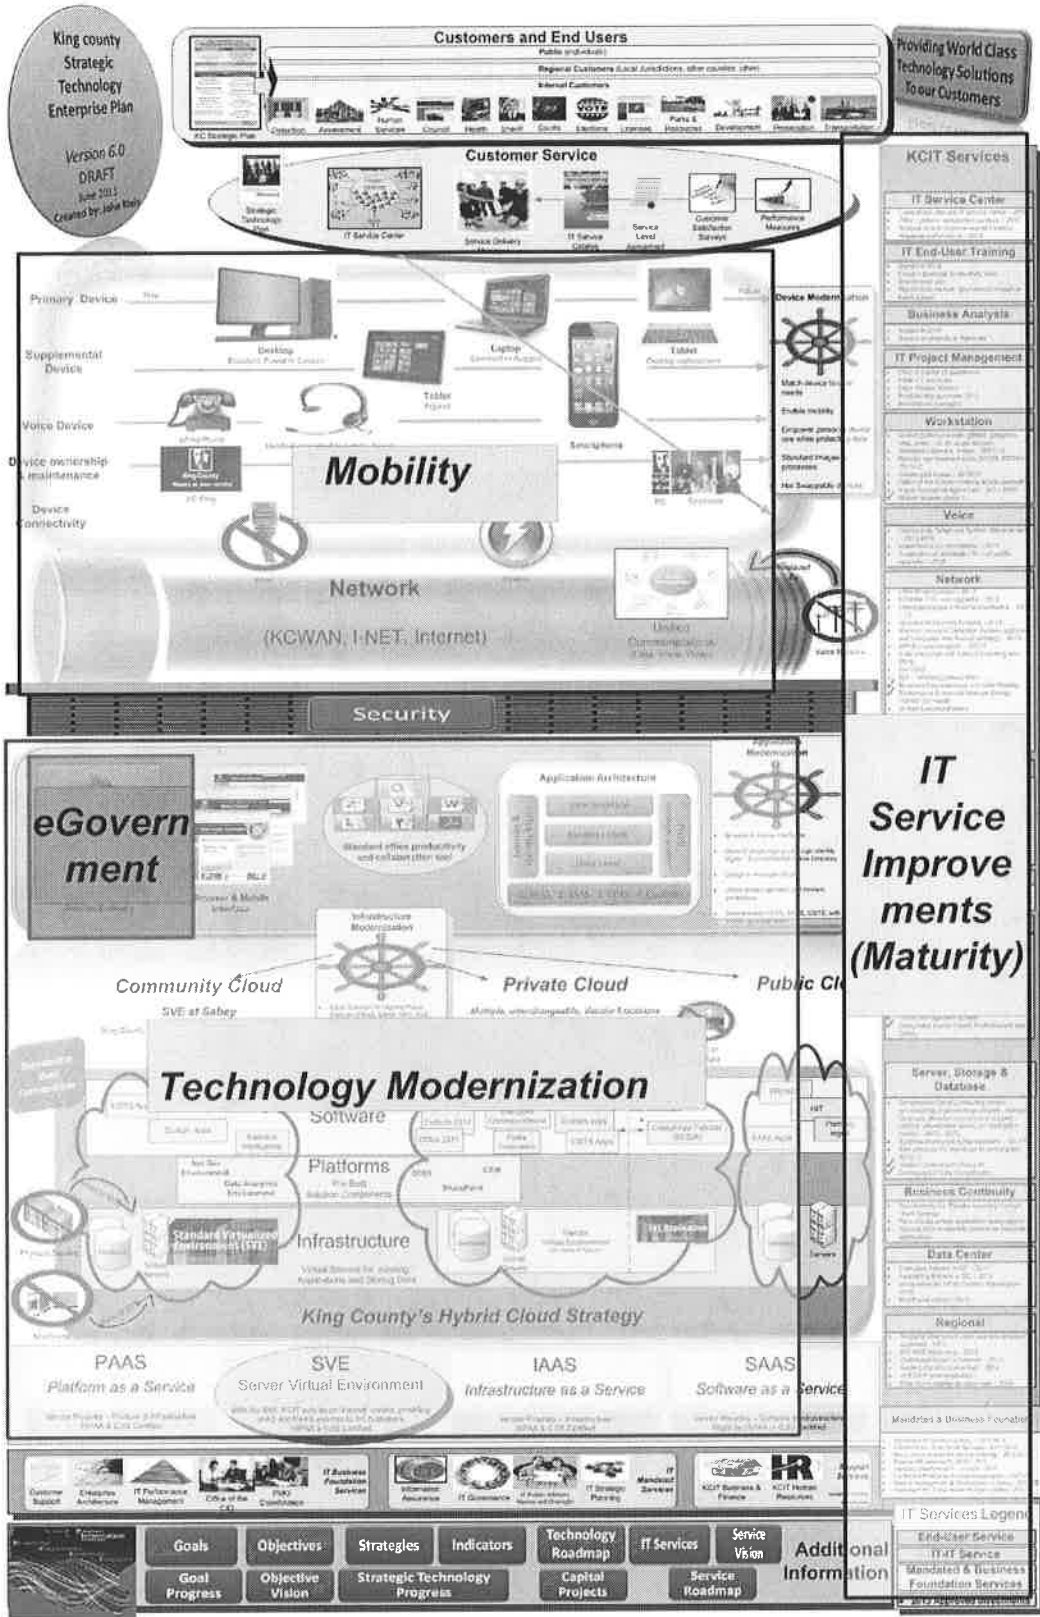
King county Strategic Technology Enterprise Plan

Version 6.0 DRAFT June 2015 Created by: John Rails

Customers and End Users

Public (individuals)

Regional Customers (Local Jurisdictions, other counties, other)

Internal Customers

KC Strategic Plan

Protection Assessment Human Services Council Health Sheriff Courts Elections Licenses Parks & Resources Development Prosecution Transportation

Providing World Class Technology Solutions To our Customers

Customer Service

Strategic Technology Plan

IT Service Center

Service Delivery

IT Service Catalog

Service Level Agreement

Customer Satisfaction Surveys

Performance Measures

KCIT Services

IT Service Center

IT End-User Training

Business Analysis

IT Project Management

Workstation

Voice

Network

Primary Device

Supplemental Device

Voice Device

Device ownership & maintenance

Device Connectivity

Desktop

Laptop

Tablet

Smartphone

Device Modernization

Mobility

Network

(KCWAN, I-NET, Internet)

Unified Communications

Security

eGovernment

Application Architecture

Standard office productivity and collaboration tool

Application Modernization

Infrastructure Modernization

Community Cloud

SVE at Sabey

Private Cloud

Public Cloud

Technology Modernization

Software

Platforms

Infrastructure

Standard Virtualized Environment (SVE)

King County's Hybrid Cloud Strategy

IT Service Improvements (Maturity)

Server, Storage & Database

Business Continuity

Data Center

Regional

PAAS

Platform as a Service

SVE

Server Virtual Environment

IAAS

Infrastructure as a Service

SAAS

Software as a Service

Mandated & Business Foundation

IT Services Legend

End-User Service

IT-IT Service

Mandated & Business Foundation Services

Customer Support

Enterprise Architecture

IT Performance Management

Office of the CIO

PMO Coordination

IT Business Foundation Services

Information Assurance

IT Governance

IT Strategic Planning

IT Mandated Services

KCIT Business & Finance

HR

KCIT Human Resources

Goals

Objectives

Strategies

Indicators

Technology Roadmap

IT Services

Service Vision

Goal Progress

Objective Vision

Strategic Technology Progress

Capital Projects

Service Roadmap

Additional Information